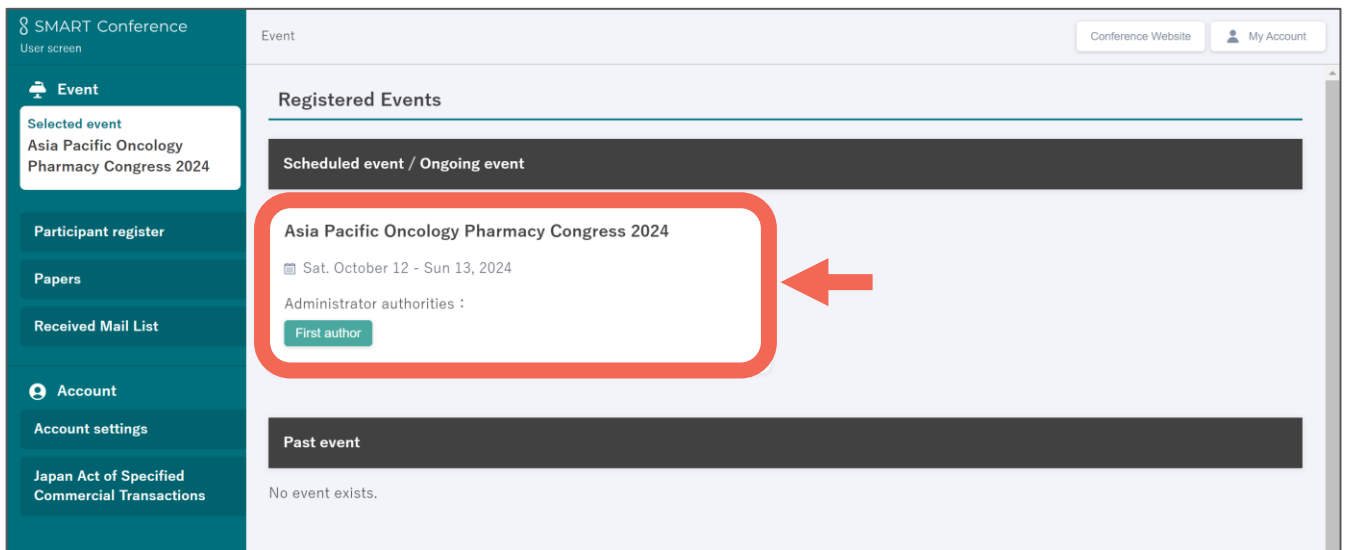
SMART Conference
User screen

Event

Selected event
Asia Pacific Oncology Pharmacy Congress 2024

Participant register

Papers

Received Mail List

Account

Account settings

Japan Act of Specified Commercial Transactions

Event

Conference Website

My Account

Registered Events

Scheduled event / Ongoing event

Asia Pacific Oncology Pharmacy Congress 2024

Sat. October 12 - Sun 13, 2024

Administrator authorities：

First author

Past event

No event exists.